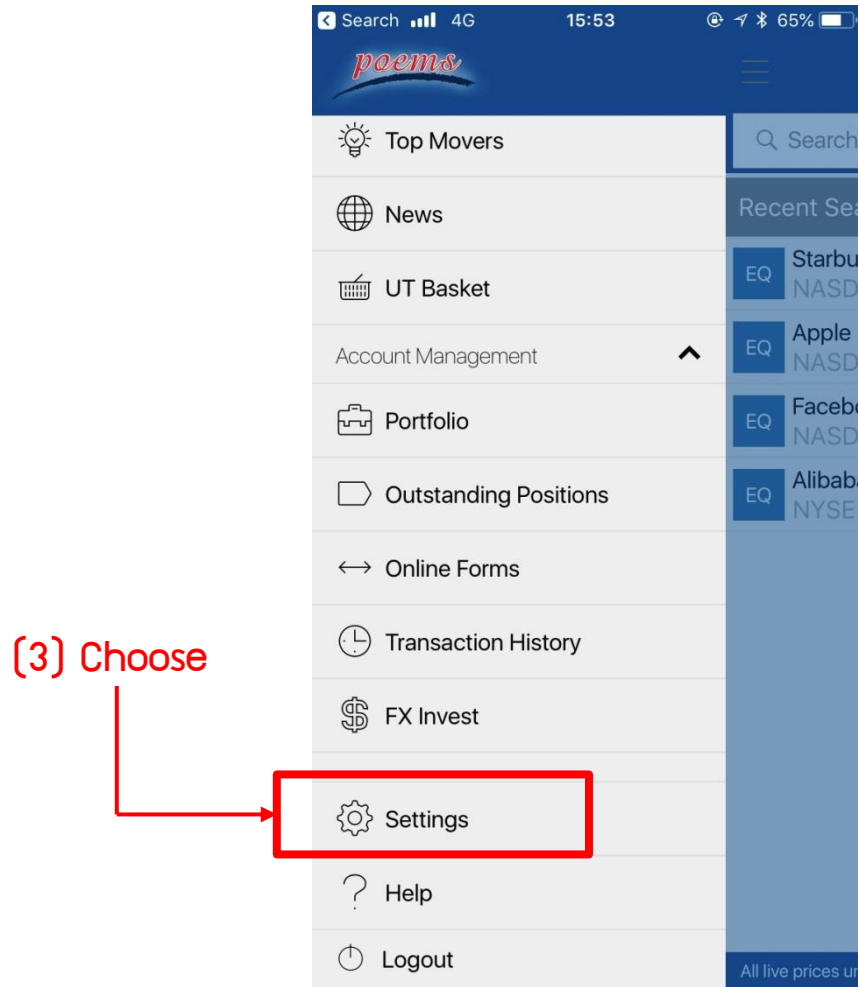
Search 4G 15:53 65%

poems

Top Movers

News

UT Basket

Account Management

Portfolio

Outstanding Positions

Online Forms

Transaction History

FX Invest

Settings

Help

Logout

Search

Recent Sea

EQ Starbu NASD

EQ Apple NASD

EQ Facebo NASD

EQ Alibaba NYSE

All live prices ur

(3) Choose